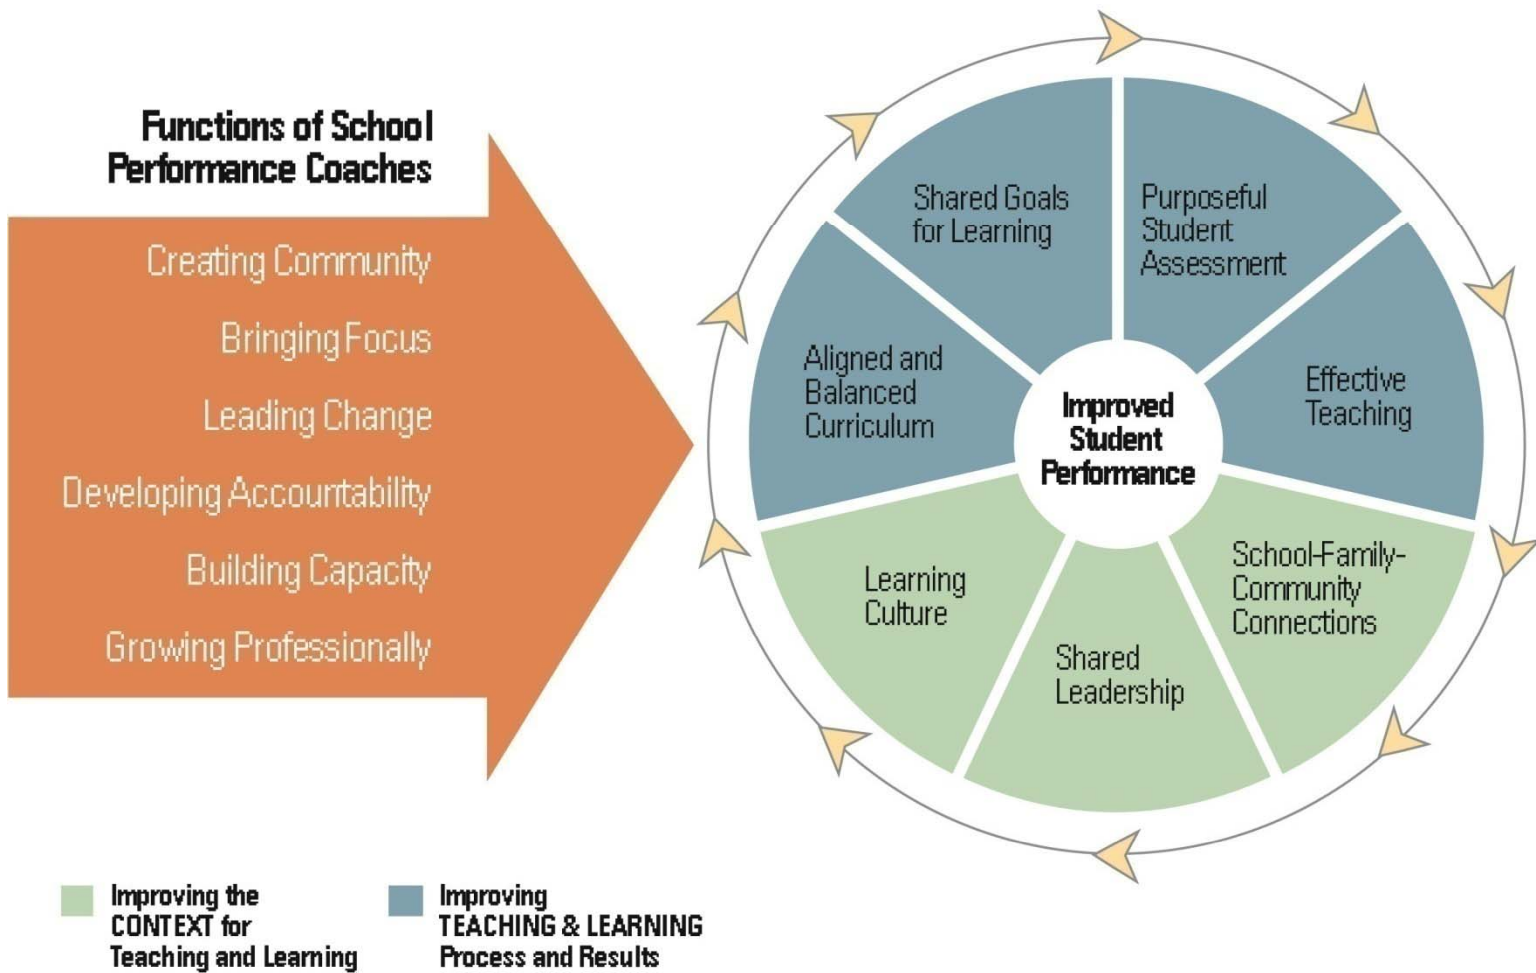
Functions of School Performance Coaches

Creating Community

Bringing Focus

Leading Change

Developing Accountability

Building Capacity

Growing Professionally

Shared Goals for Learning

Purposeful Student Assessment

Aligned and Balanced Curriculum

Improved Student Performance

Effective Teaching

Learning Culture

School-Family-Community Connections

Shared Leadership

Improving the CONTEXT for Teaching and Learning

Improving TEACHING & LEARNING Process and Results